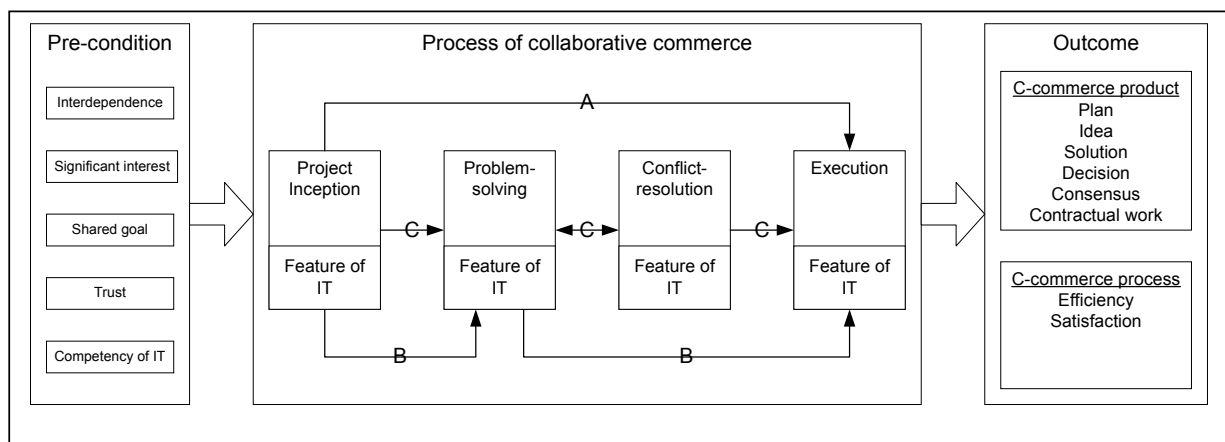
Pre-condition

Interdependence

Significant interest

Shared goal

Trust

Competency of IT

Process of collaborative commerce

A

Project Inception

Feature of IT

C

Problem-solving

Feature of IT

C

Conflict-resolution

Feature of IT

C

Execution

Feature of IT

B

B

Outcome

C-commerce product
Plan
Idea
Solution
Decision
Consensus
Contractual work

C-commerce process
Efficiency
Satisfaction